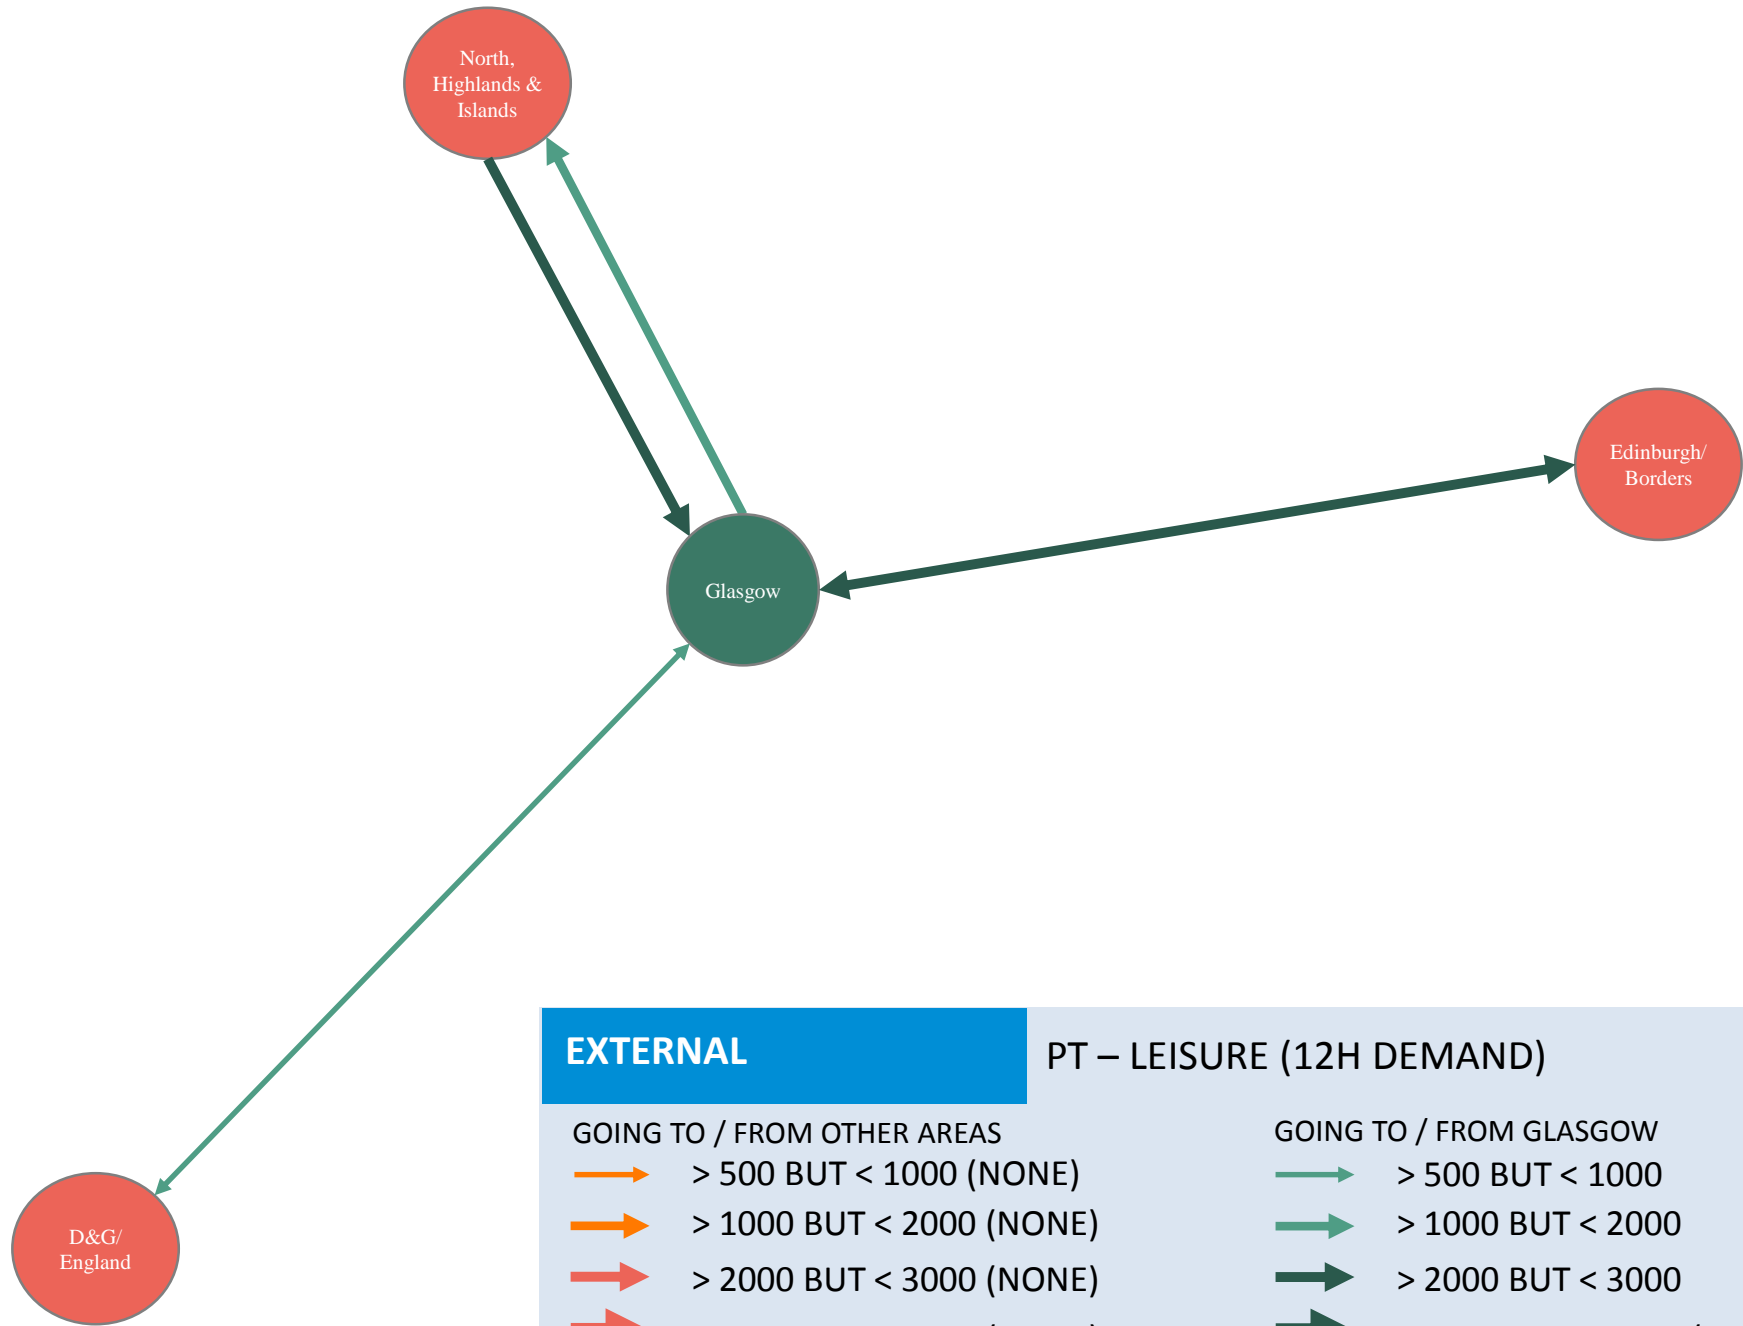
North, Highlands & Islands

Edinburgh/ Borders

Glasgow

D&G/ England

EXTERNAL

PT – LEISURE (12H DEMAND)

GOING TO / FROM OTHER AREAS

> 500 BUT < 1000 (NONE)

> 1000 BUT < 2000 (NONE)

> 2000 BUT < 3000 (NONE)

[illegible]

GOING TO / FROM GLASGOW

> 500 BUT < 1000

> 1000 BUT < 2000

> 2000 BUT < 3000

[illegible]